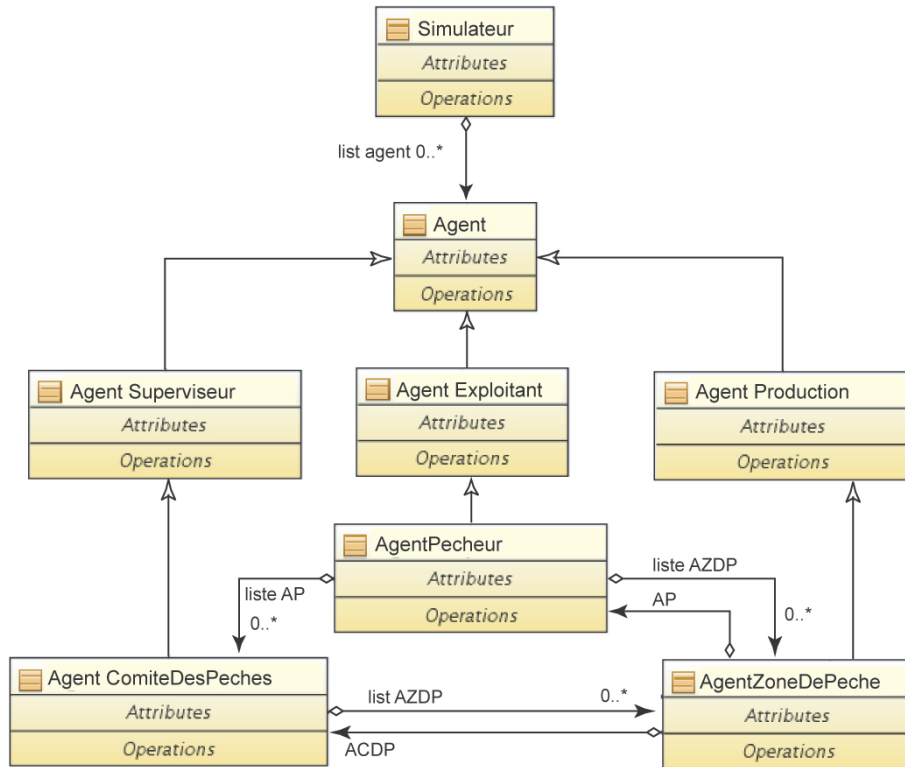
Simulateur
Attributes
Operations

list agent 0..*

Agent
Attributes
Operations

Agent Superviseur
Attributes
Operations

Agent Exploitant
Attributes
Operations

Agent Production
Attributes
Operations

AgentPecheur
Attributes
Operations

liste AP
0..*

liste AZDP
AP
0..*

Agent ComiteDesPeches
Attributes
Operations

list AZDP
0..*
ACDP

AgentZoneDePeche
Attributes
Operations